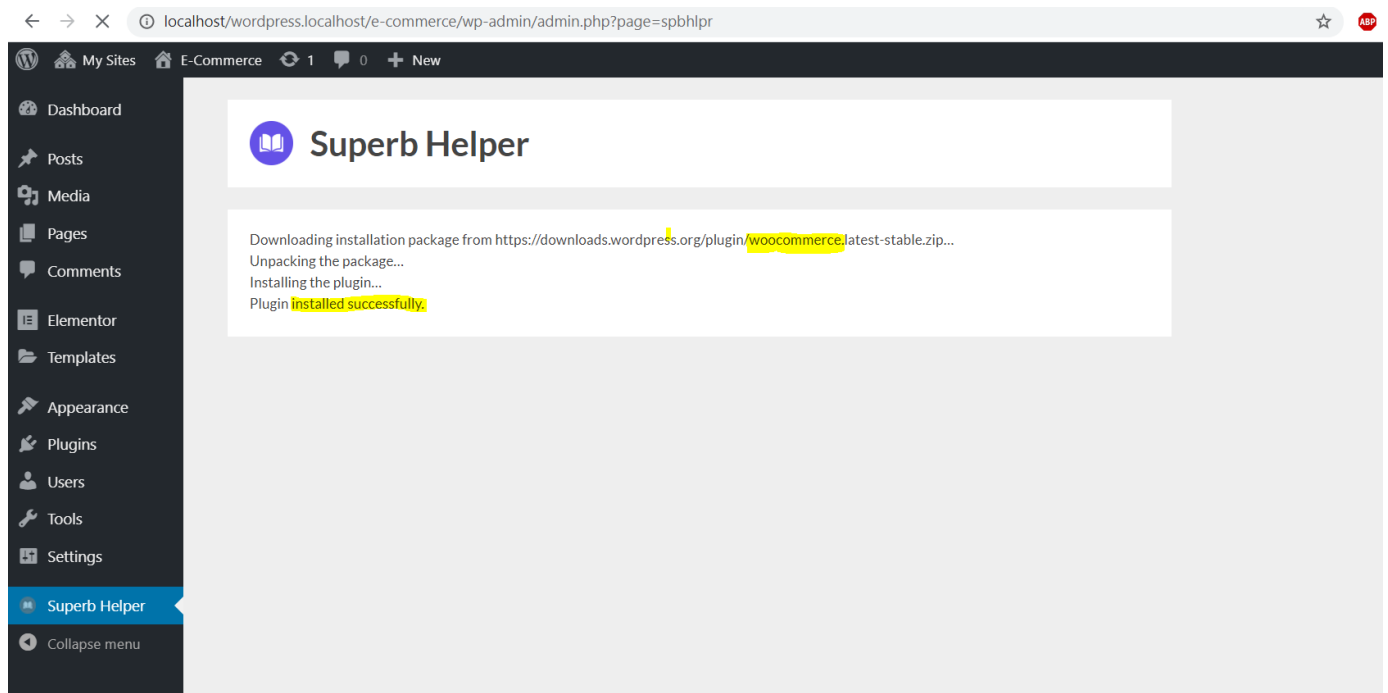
localhost/wordpress.localhost/e-commerce/wp-admin/admin.php?page=spbhlpr

ABP

My Sites E-Commerce 1 0 New

Dashboard
Posts
Media
Pages
Comments
Elementor
Templates
Appearance
Plugins
Users
Tools
Settings
Superb Helper
Collapse menu

Superb Helper

Downloading installation package from https://downloads.wordpress.org/plugin/woocommerce.latest-stable.zip…
Unpacking the package…
Installing the plugin…
Plugin installed successfully.